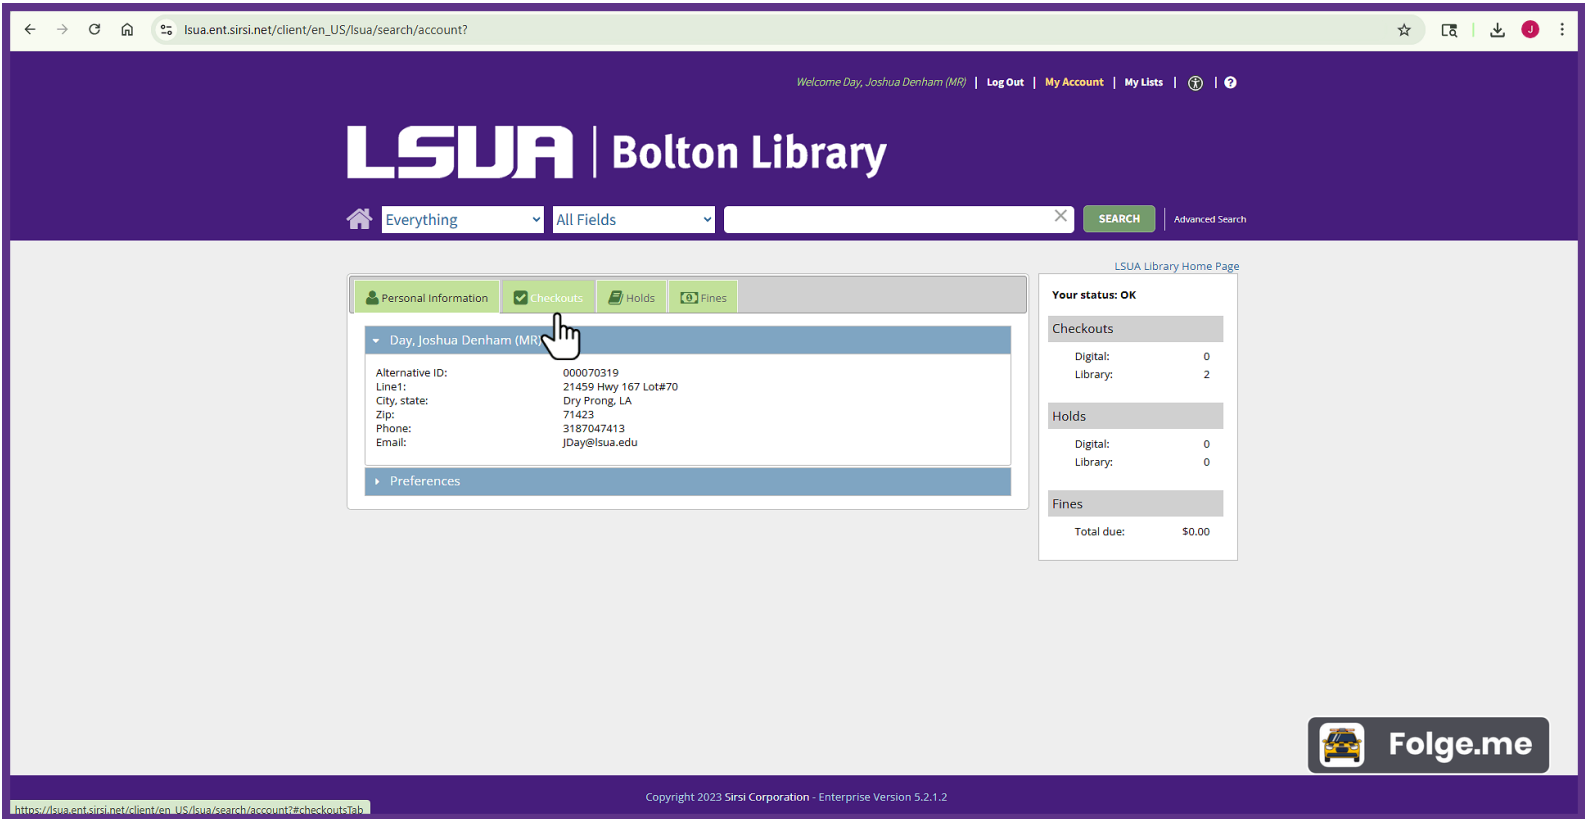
lsua.ent.sirsi.net/client/en_US/lsua/search/account?

Welcome Day, Joshua Denham (MR) | Log Out | My Account | My Lists |

LSUA | Bolton Library

Everything
All Fields
SEARCH
Advanced Search

LSUA Library Home Page

Personal Information
Checkouts
Holds
Fines

Day, Joshua Denham (MR)

| | |
|---|---|
| Alternative ID: | 000070319 |
| Line1: | 21459 Hwy 167 Lot#70 |
| City, state: | Dry Prong, LA |
| Zip: | 71423 |
| Phone: | 3187047413 |
| Email: | JDay@lsua.edu |

Preferences

Your status: OK

Checkouts

| | |
|---|---|
| Digital: | 0 |
| Library: | 2 |

Holds

| | |
|---|---|
| Digital: | 0 |
| Library: | 0 |

Fines

| | |
|---|---|
| Total due: | $0.00 |

Folge.me

Copyright 2023 Sirsi Corporation - Enterprise Version 5.2.1.2

https://lsua.ent.sirsi.net/client/en_US/lsua/search/account?#checkoutsTab